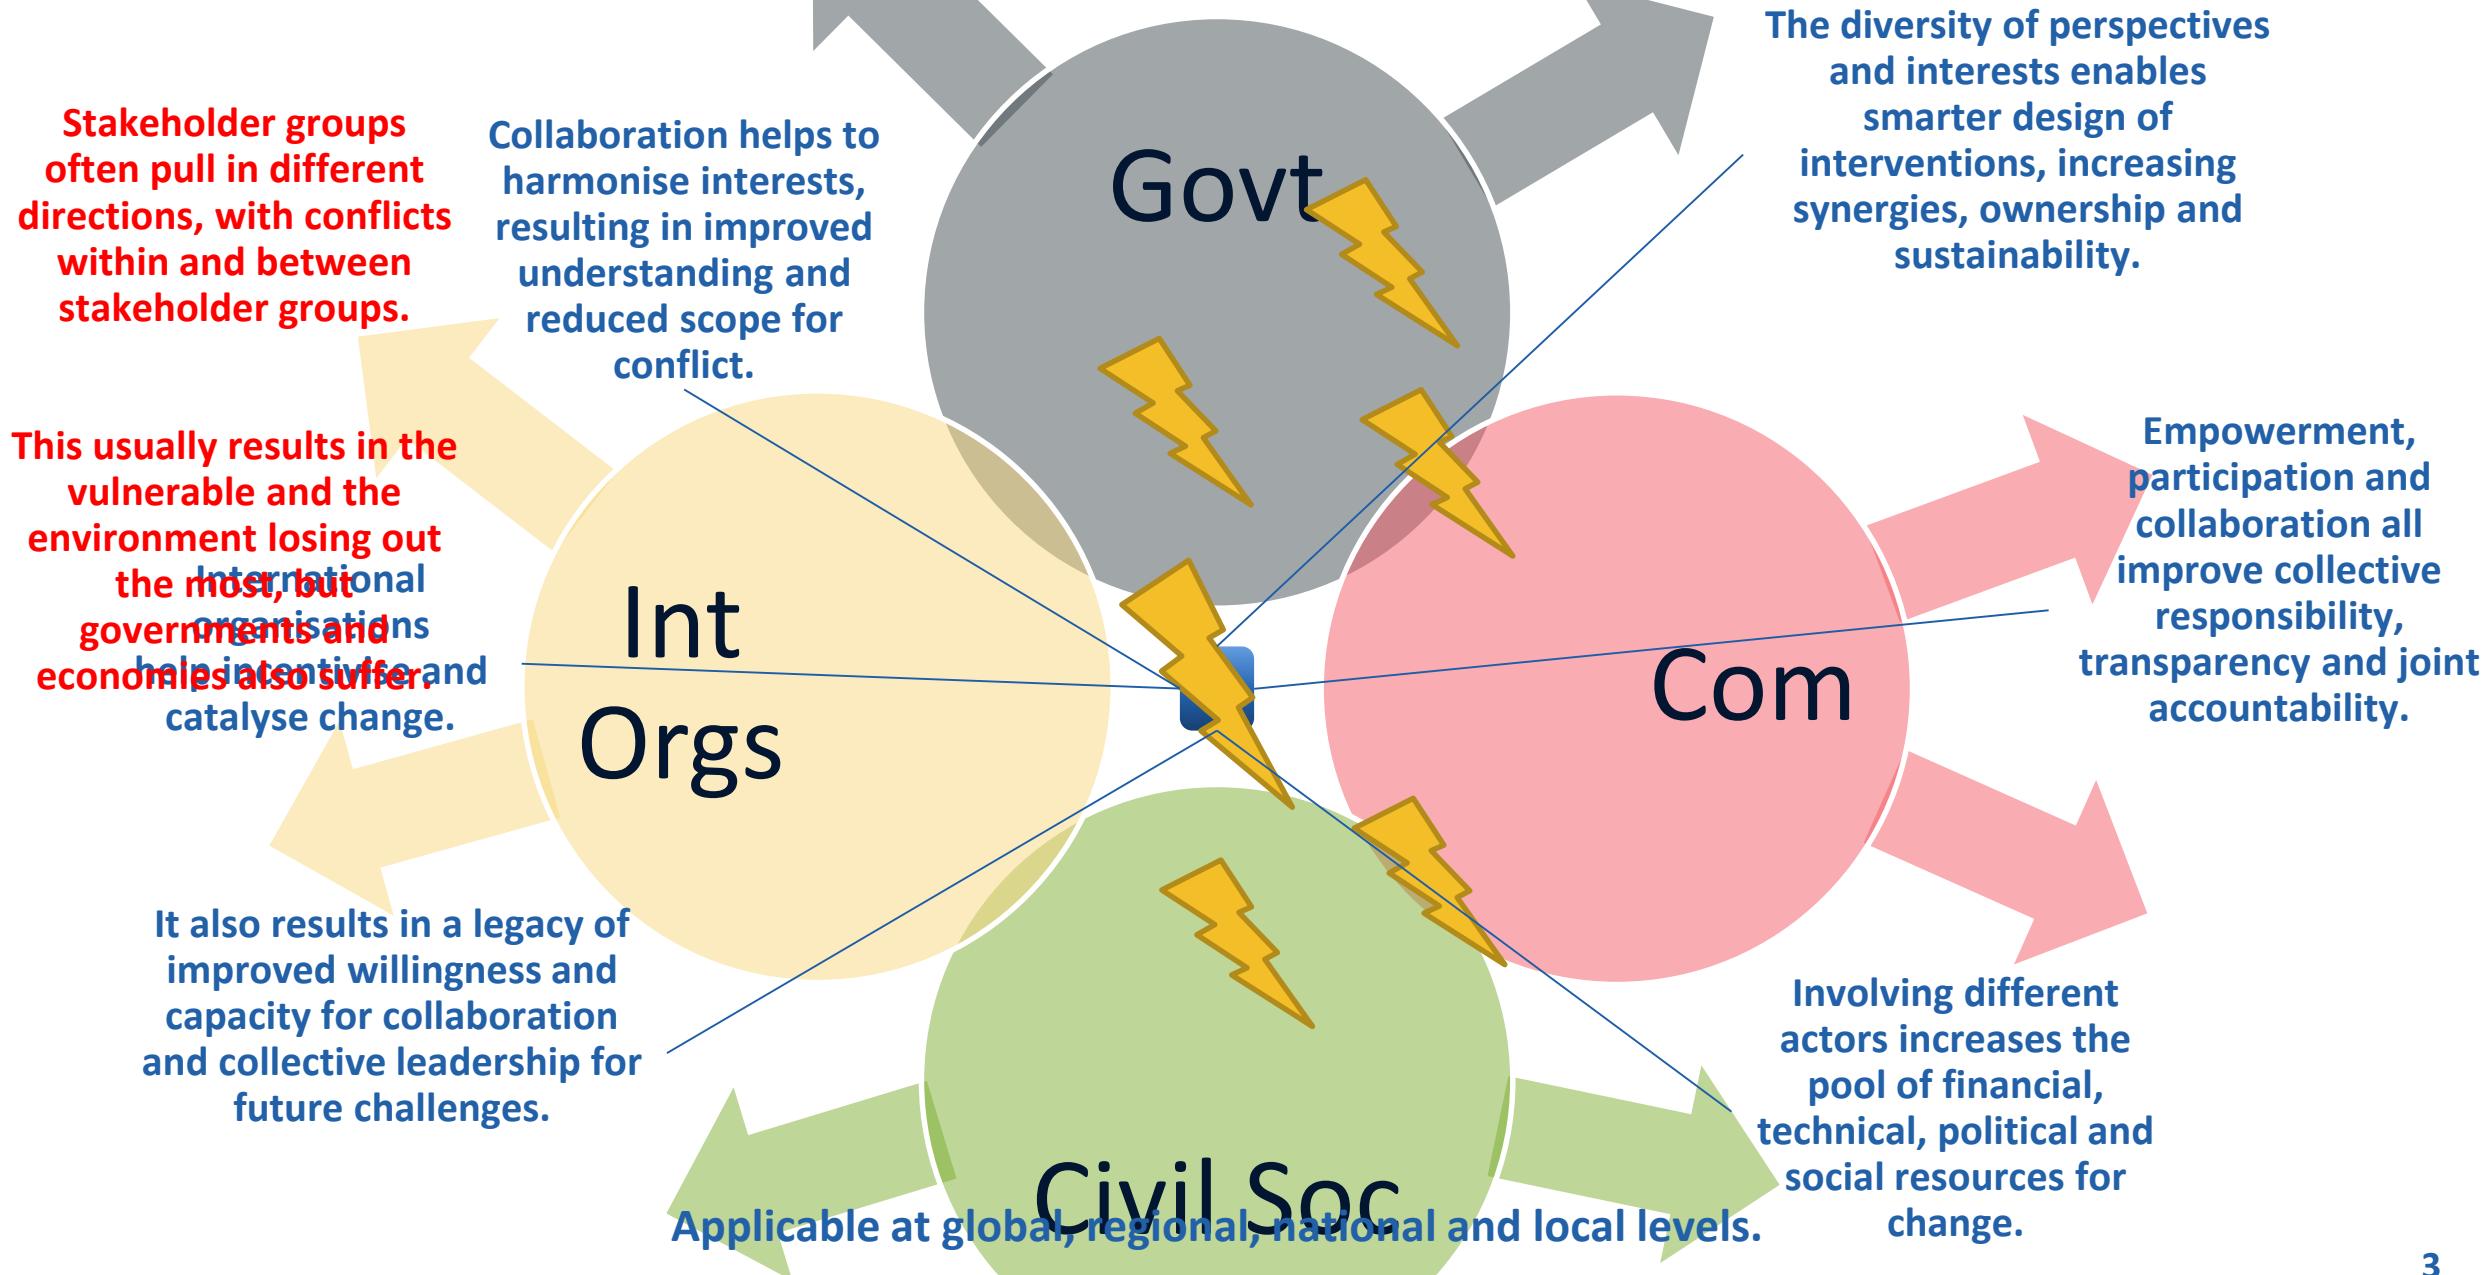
Stakeholder groups often pull in different directions, with conflicts within and between stakeholder groups.

This usually results in the vulnerable and the environment losing out the most, but governments and economies also suffer.

Collaboration helps to harmonise interests, resulting in improved understanding and reduced scope for conflict.

Govt

The diversity of perspectives and interests enables smarter design of interventions, increasing synergies, ownership and sustainability.

International organisations help incentivise and catalyse change.

Int Orgs

Com

Empowerment, participation and collaboration all improve collective responsibility, transparency and joint accountability.

It also results in a legacy of improved willingness and capacity for collaboration and collective leadership for future challenges.

Civil Soc

Involving different actors increases the pool of financial, technical, political and social resources for change.

Applicable at global, regional, national and local levels.

3